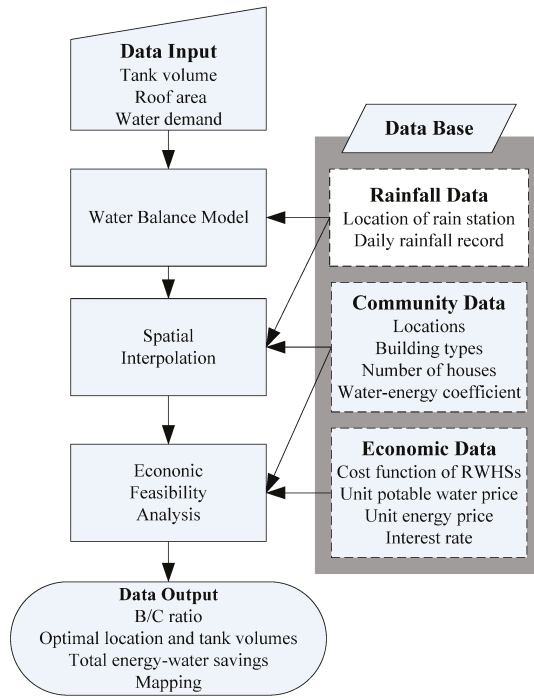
Data Input
Tank volume
Roof area
Water demand

Water Balance Model

Spatial Interpolation

Econonic Feasibility Analysis

Data Output
B/C ratio
Optimal location and tank volumes
Total energy-water savings
Mapping

Data Base

Rainfall Data
Location of rain station
Daily rainfall record

Community Data
Locations
Building types
Number of houses
Water-energy coefficient

Economic Data
Cost function of RWHSs
Unit potable water price
Unit energy price
Interest rate